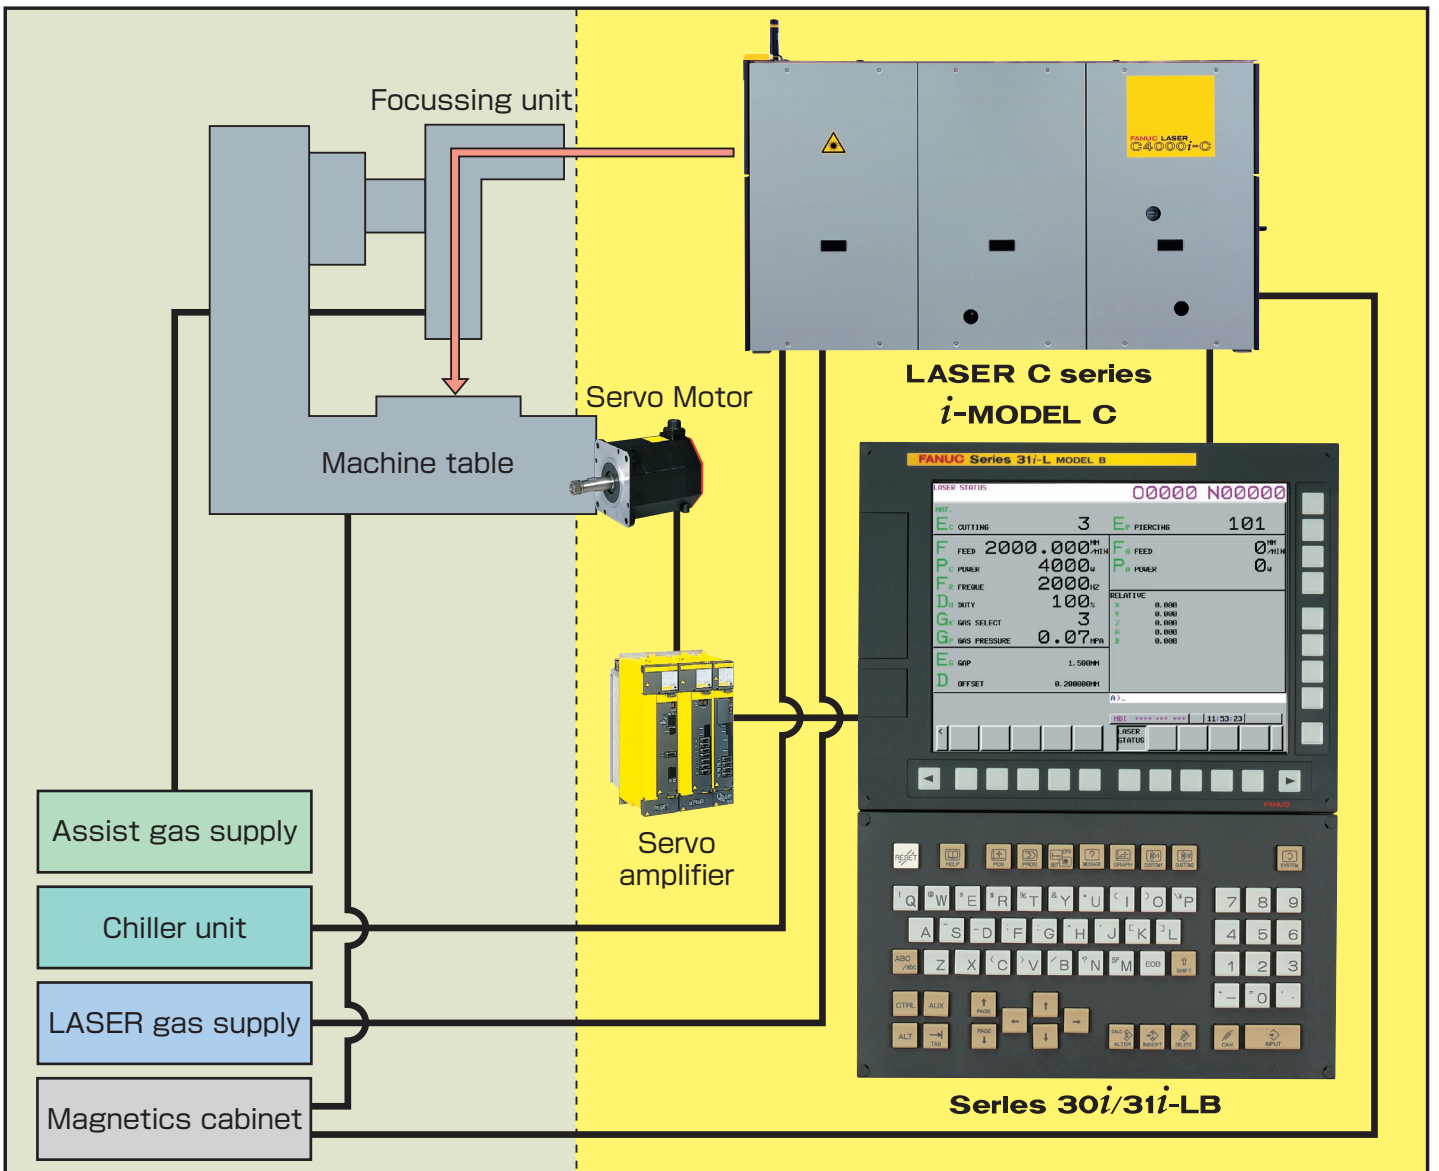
Focussing unit

FANUC LASER C4000$i$-C

LASER C series
$i$-MODEL C

Servo Motor

Machine table

FANUC Series 31$i$-L MODEL B

LASER STATUS 00000 N00000

E CUTTING 3 E PIERCING 101
F FEED 2000.000 F FEED 0
P POWER 4000 P POWER 0
F FREQUE 2000
D DUTY 100
G GAS SELECT 3
G GAS PRESSURE 0.07
E GAP 1.500MM
D OFFSET 0.200000MM

RELATIVE

LASER STATUS

Servo amplifier

Assist gas supply

Chiller unit

LASER gas supply

Magnetics cabinet

RESET HELP POS PROG OFS SET MESSAGE GRAPH CUSTOM SYSTEM

Q W E R T Y U I O P 7 8 9
A S D F G H J K L 4 5 6
ABC Z X C V B N M EOB SHIFT 1 2 3
CTRL AUX PAGE - 0 .
ALT TAB PAGE ALTER INSERT DELETE CAN INPUT

Serles 30$i$/31$i$-LB